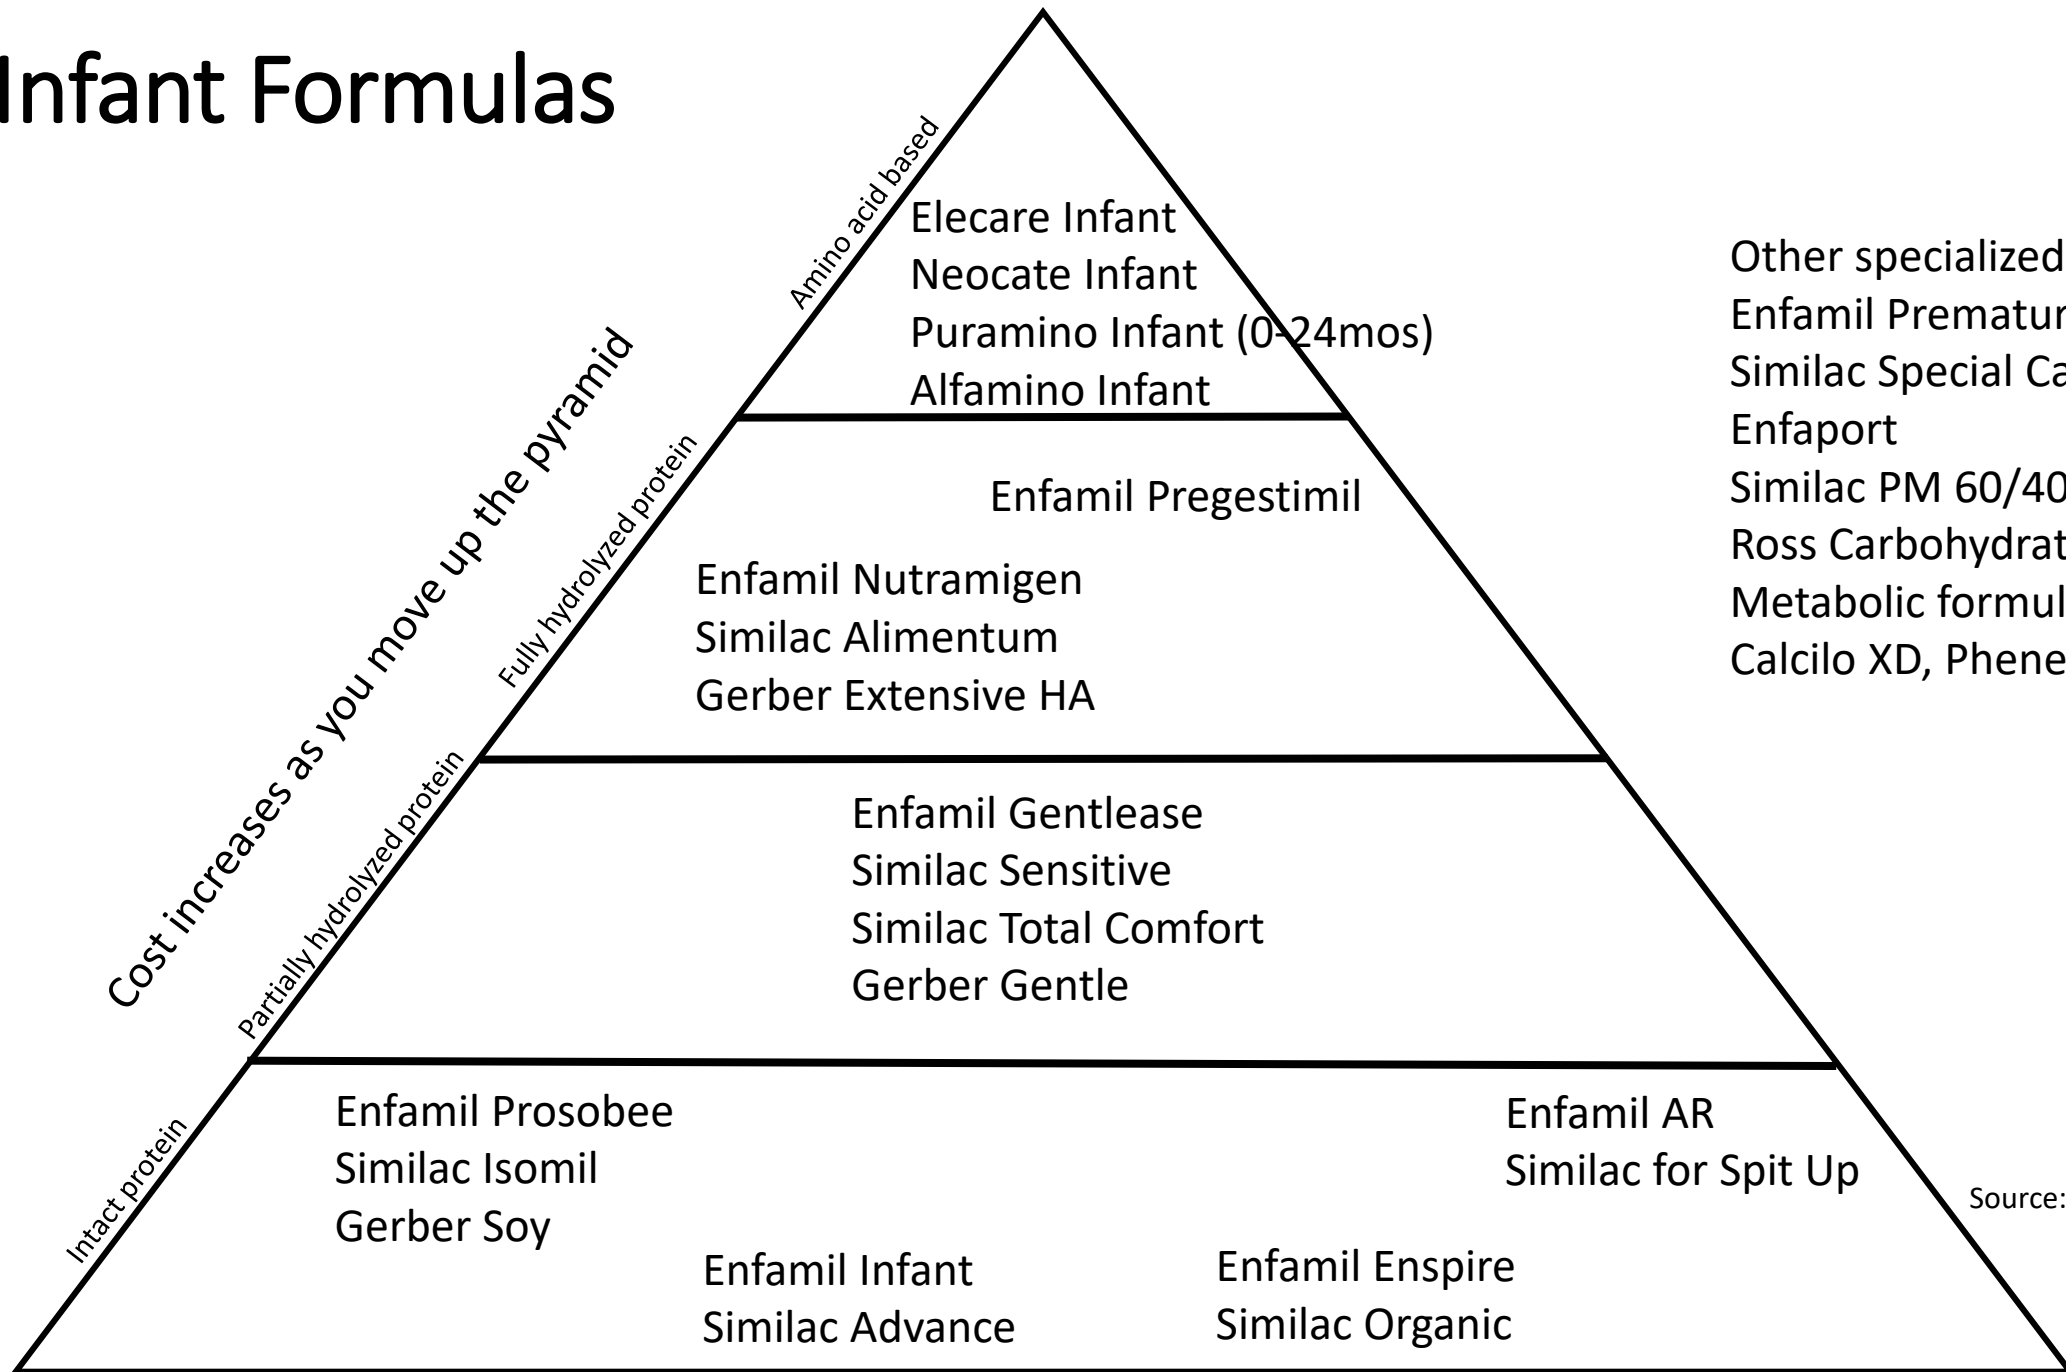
Infant Formulas

Cost increases as you move up the pyramid

Amino acid based

Elecare Infant
Neocate Infant
Puramino Infant (0-24mos)
Alfamino Infant

Fully hydrolyzed protein

Enfamil Pregestimil

Enfamil Nutramigen
Similac Alimentum
Gerber Extensive HA

Partially hydrolyzed protein

Enfamil Gentlease
Similac Sensitive
Similac Total Comfort
Gerber Gentle

Intact protein

Enfamil Prosobee
Similac Isomil
Gerber Soy

Enfamil AR
Similac for Spit Up

Enfamil Infant
Similac Advance

Enfamil Enspire
Similac Organic

Other specialized
Enfamil Prematur
Similac Special Ca
Enfaport
Similac PM 60/40
Ross Carbohydrat
Metabolic formul
Calcilo XD, Phene

Source: